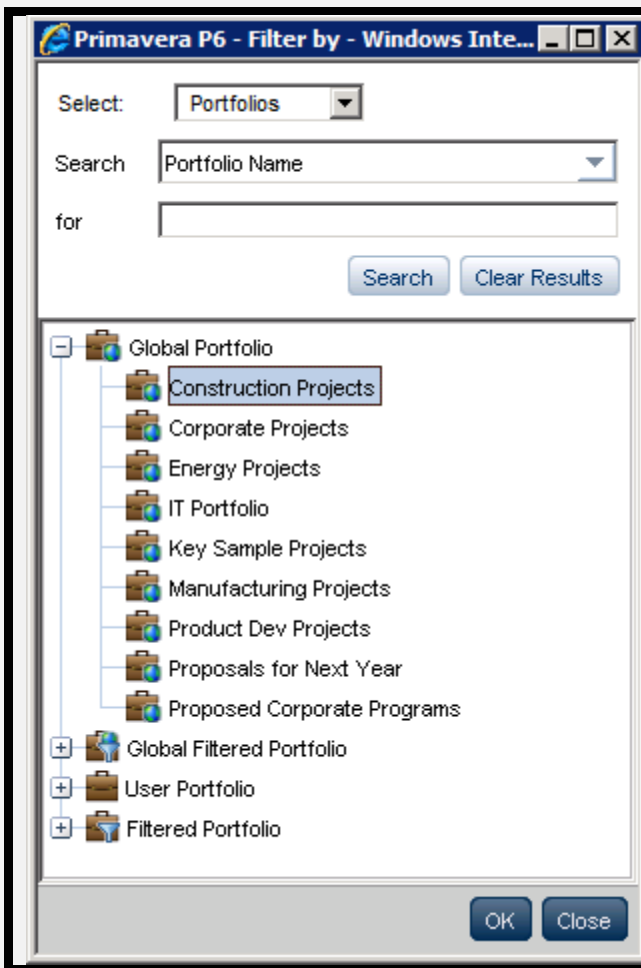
Primavera P6 - Filter by - Windows Inte...

Select: Portfolios

Search Portfolio Name

for

Search Clear Results

Global Portfolio
Construction Projects
Corporate Projects
Energy Projects
IT Portfolio
Key Sample Projects
Manufacturing Projects
Product Dev Projects
Proposals for Next Year
Proposed Corporate Programs
Global Filtered Portfolio
User Portfolio
Filtered Portfolio

OK Close